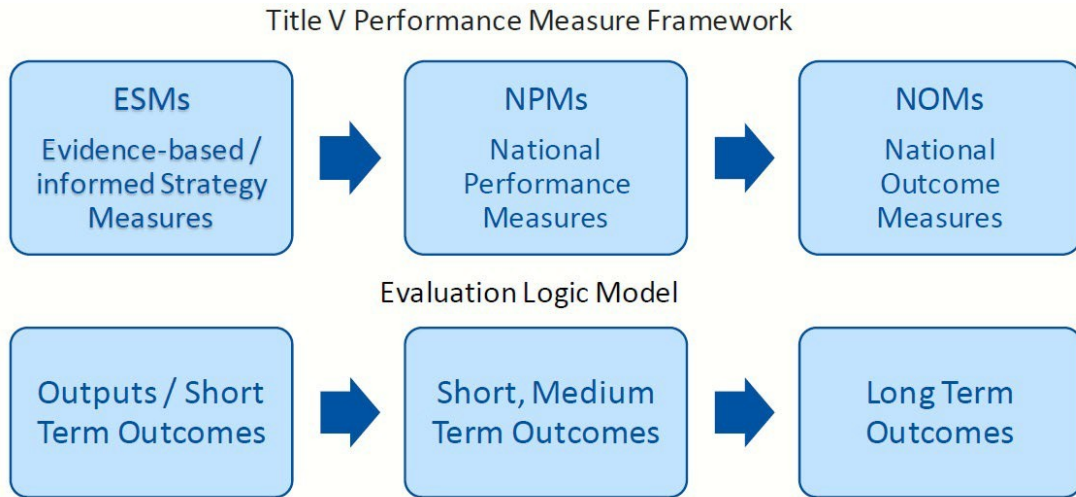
Title V Performance Measure Framework

ESMs
Evidence-based / informed Strategy Measures

NPMs
National Performance Measures

NOMs
National Outcome Measures

Evaluation Logic Model

Outputs / Short Term Outcomes

Short, Medium Term Outcomes

Long Term Outcomes